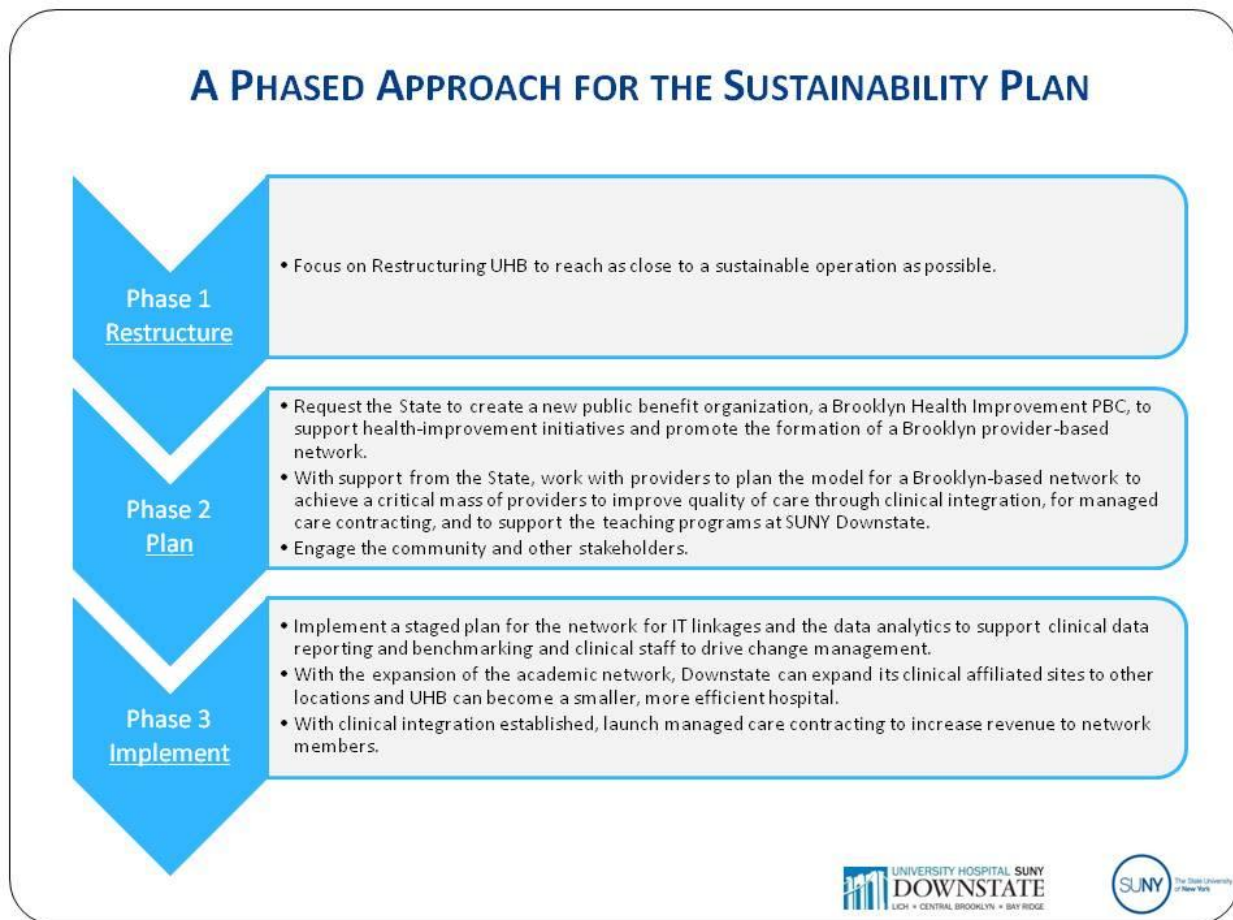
A PHASED APPROACH FOR THE SUSTAINABILITY PLAN

Phase 1
Restructure

• Focus on Restructuring UHB to reach as close to a sustainable operation as possible.

Phase 2
Plan

• Request the State to create a new public benefit organization, a Brooklyn Health Improvement PBC, to support health-improvement initiatives and promote the formation of a Brooklyn provider-based network.
• With support from the State, work with providers to plan the model for a Brooklyn-based network to achieve a critical mass of providers to improve quality of care through clinical integration, for managed care contracting, and to support the teaching programs at SUNY Downstate.
• Engage the community and other stakeholders.

Phase 3
Implement

• Implement a staged plan for the network for IT linkages and the data analytics to support clinical data reporting and benchmarking and clinical staff to drive change management.
• With the expansion of the academic network, Downstate can expand its clinical affiliated sites to other locations and UHB can become a smaller, more efficient hospital.
• With clinical integration established, launch managed care contracting to increase revenue to network members.

UNIVERSITY HOSPITAL SUNY DOWNSTATE
LICH • CENTRAL BROOKLYN • BAY RIDGE

SUNY The State University of New York